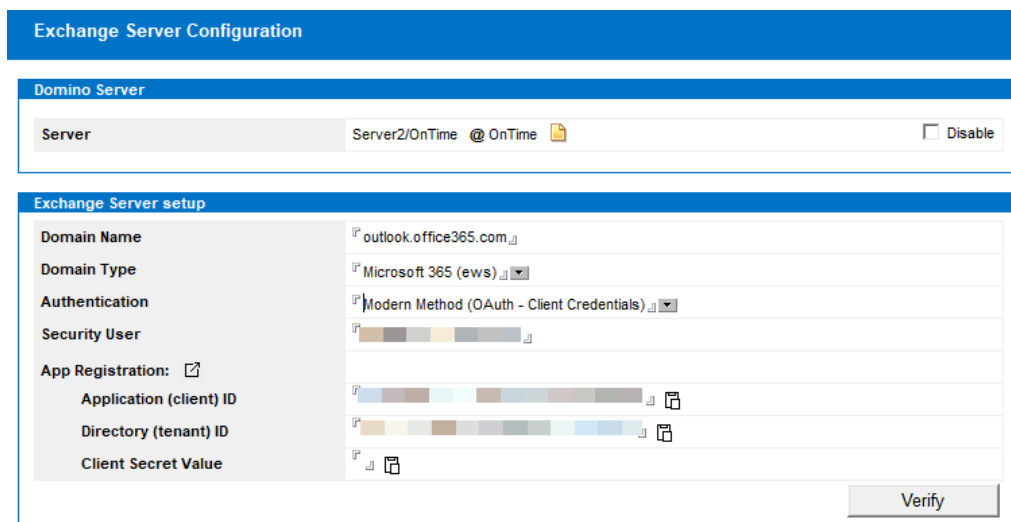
Exchange Server Configuration

Domino Server

| Server | Server2/OnTime @ OnTime | Disable |
|---|---|---|

Exchange Server setup

| | |
|---|---|
| Domain Name | outlook.office365.com |
| Domain Type | Microsoft 365 (ews) |
| Authentication | Modern Method (OAuth - Client Credentials) |
| Security User | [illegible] |
| App Registration: | |
| Application (client) ID | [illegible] |
| Directory (tenant) ID | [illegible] |
| Client Secret Value | |

Verify